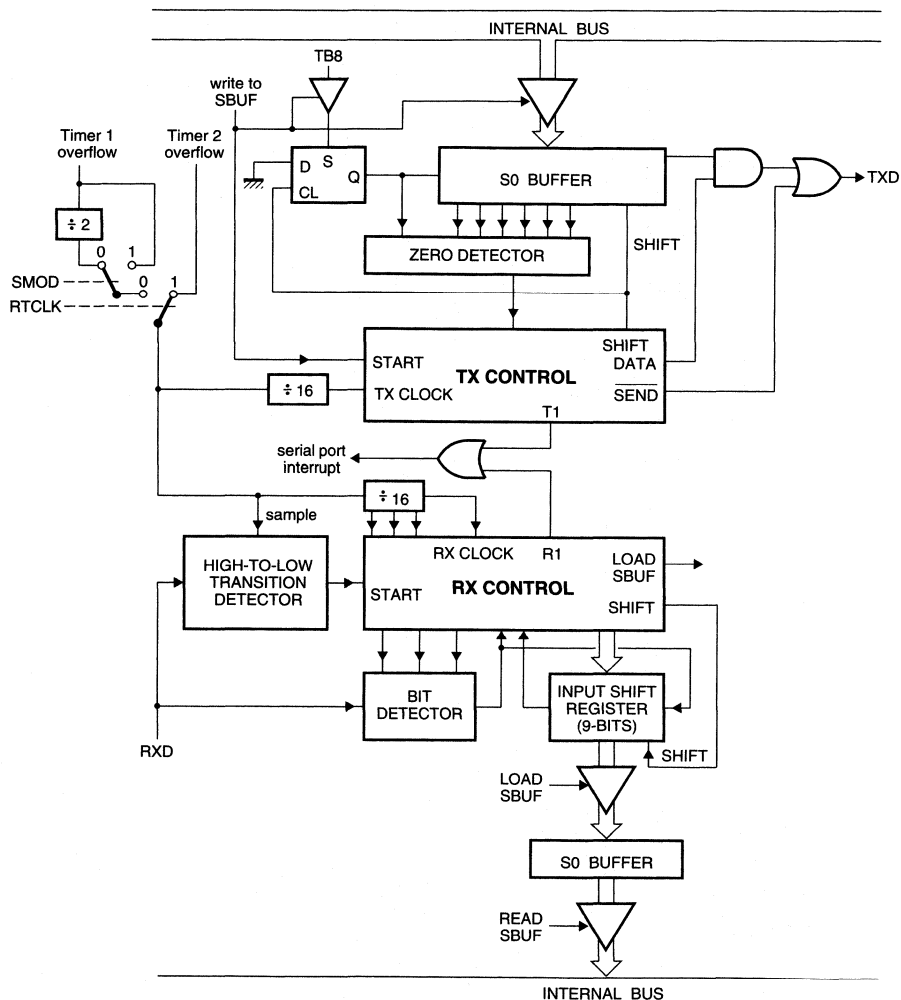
INTERNAL BUS

TB8

write to SBUF

Timer 1 overflow

Timer 2 overflow

D S

Q

CL

S0 BUFFER

TXD

÷ 2

0 1

SMOD

0

1

RTCLK

ZERO DETECTOR

SHIFT

START

SHIFT DATA

TX CONTROL

÷ 16

TX CLOCK

$\overline{SEND}$

T1

serial port interrupt

÷ 16

sample

HIGH-TO-LOW TRANSITION DETECTOR

RX CLOCK

R1

LOAD SBUF

RX CONTROL

START

SHIFT

BIT DETECTOR

INPUT SHIFT REGISTER (9-BITS)

RXD

SHIFT

LOAD SBUF

S0 BUFFER

READ SBUF

INTERNAL BUS